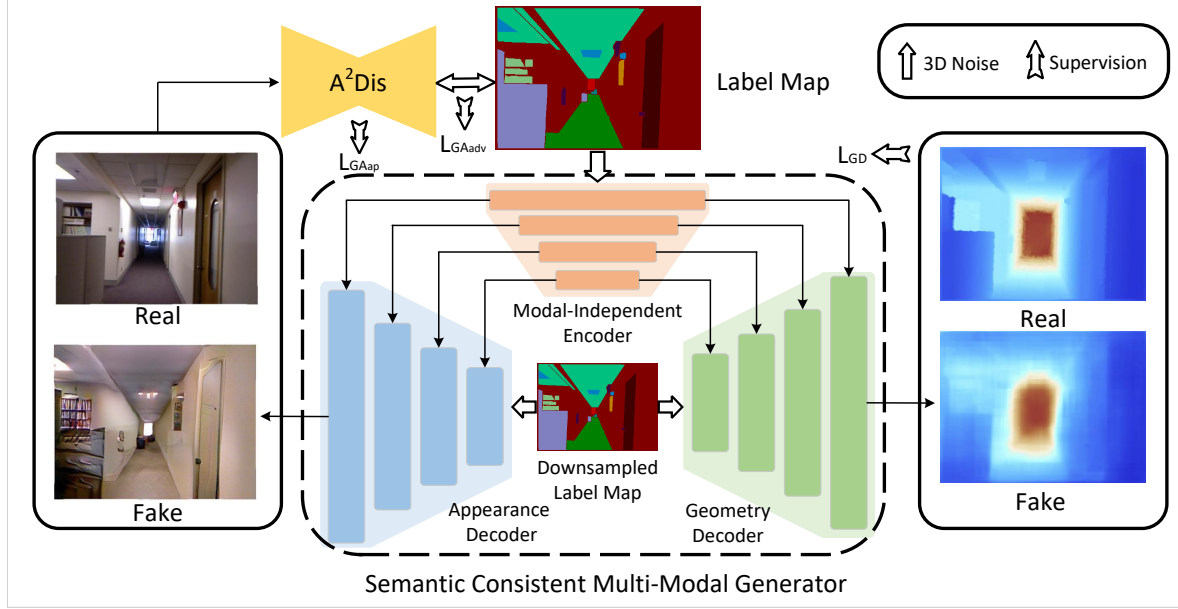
$A^2$Dis

Label Map

3D Noise Supervision

$L_{GAap}$ $L_{GAadv}$

$L_{GD}$

Real

Fake

Modal-Independent Encoder

Downsampled Label Map

Appearance Decoder

Geometry Decoder

Real

Fake

Semantic Consistent Multi-Modal Generator